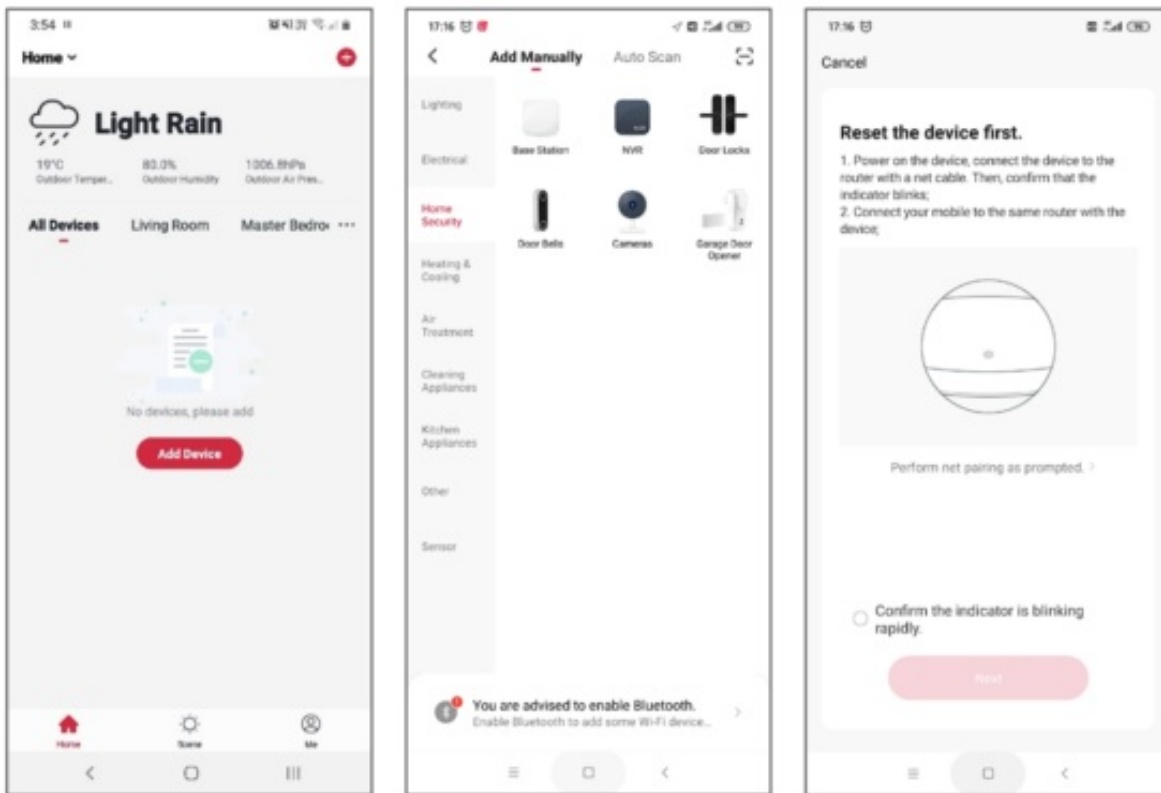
3:54

Home

Light Rain

19°C
Outdoor Temper...

83.0%
Outdoor Humidity

1006.8hPa
Outdoor Air Pres...

All Devices Living Room Master Bedro ···

No devices, please add

Add Device

Home Scene Me

17:16

Add Manually Auto Scan

Lighting
Electrical
Home Security
Heating & Cooling
Air Treatment
Cleaning Appliances
Kitchen Appliances
Other
Sensor

Base Station
NVR
Door Locks
Door Bells
Cameras
Garage Door Opener

You are advised to enable Bluetooth.
Enable Bluetooth to add some Wi-Fi device...

17:16

Cancel

Reset the device first.

1. Power on the device, connect the device to the router with a net cable. Then, confirm that the indicator blinks;
2. Connect your mobile to the same router with the device;

Perform net pairing as prompted. >

Confirm the indicator is blinking rapidly.

Next